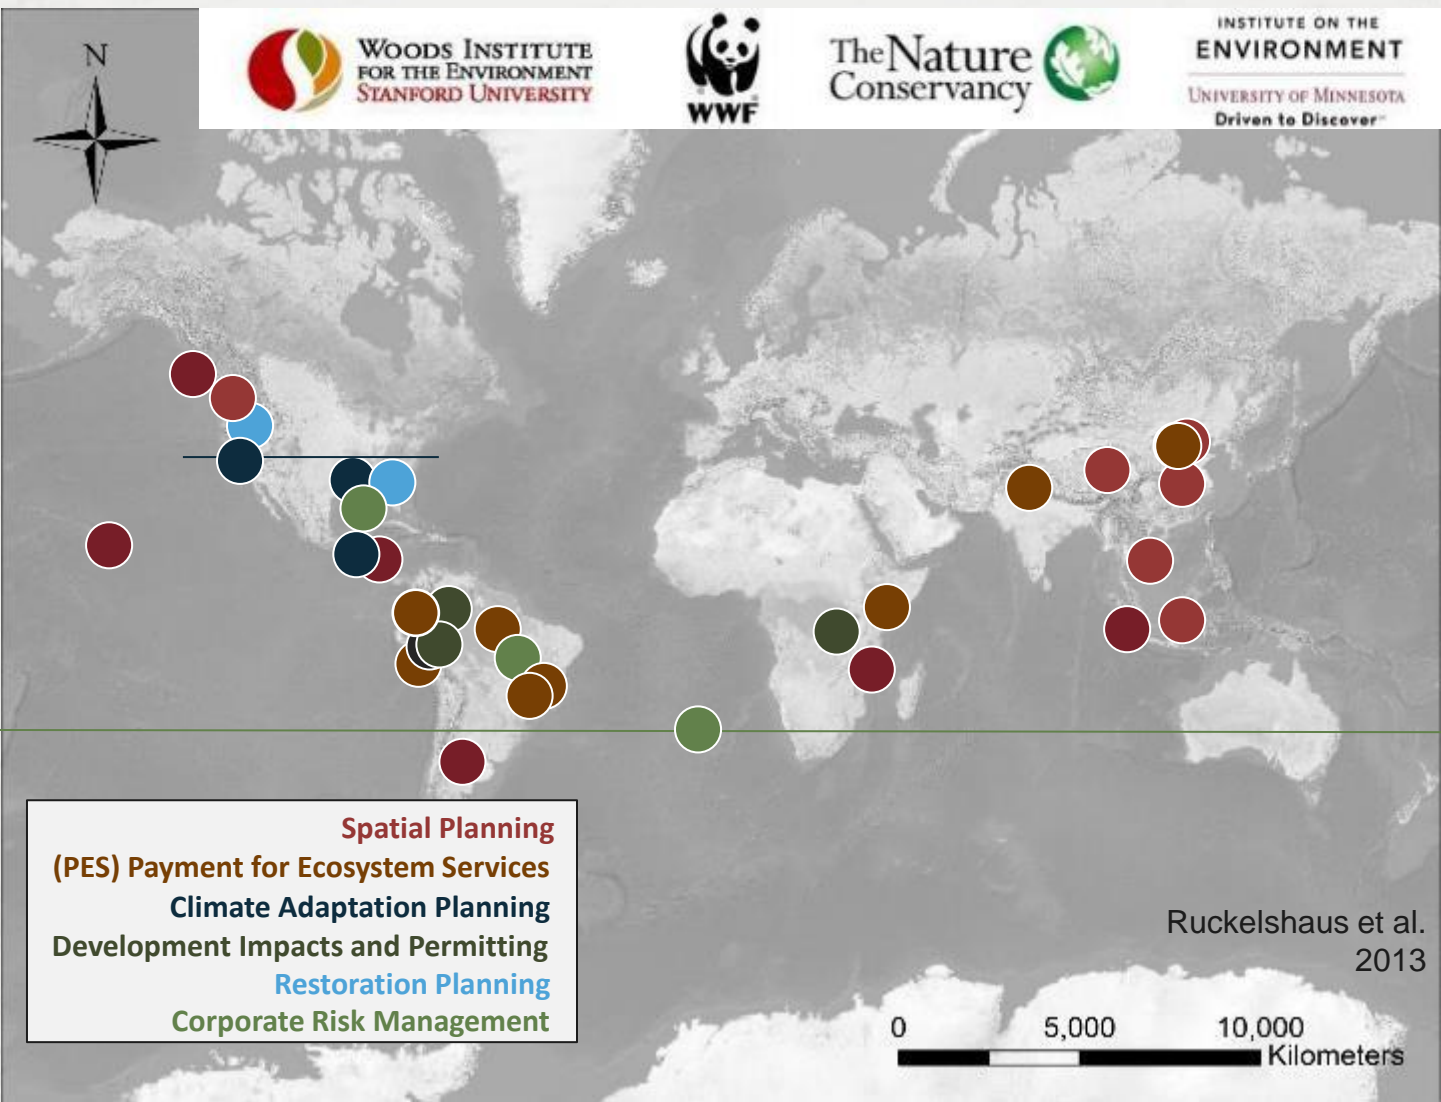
N

WOODS INSTITUTE FOR THE ENVIRONMENT STANFORD UNIVERSITY

WWF

The Nature Conservancy

INSTITUTE ON THE ENVIRONMENT
UNIVERSITY OF MINNESOTA
Driven to Discover

Spatial Planning
(PES) Payment for Ecosystem Services
Climate Adaptation Planning
Development Impacts and Permitting
Restoration Planning
Corporate Risk Management

Ruckelshaus et al. 2013

0 5,000 10,000
Kilometers